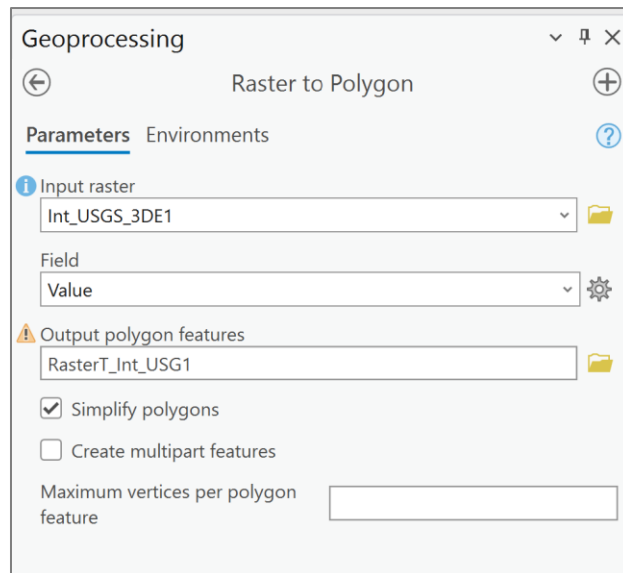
Geoprocessing

Raster to Polygon

Parameters Environments

Input raster
Int_USGS_3DE1

Field
Value

Output polygon features
RasterT_Int_USG1

Simplify polygons

Create multipart features

Maximum vertices per polygon feature